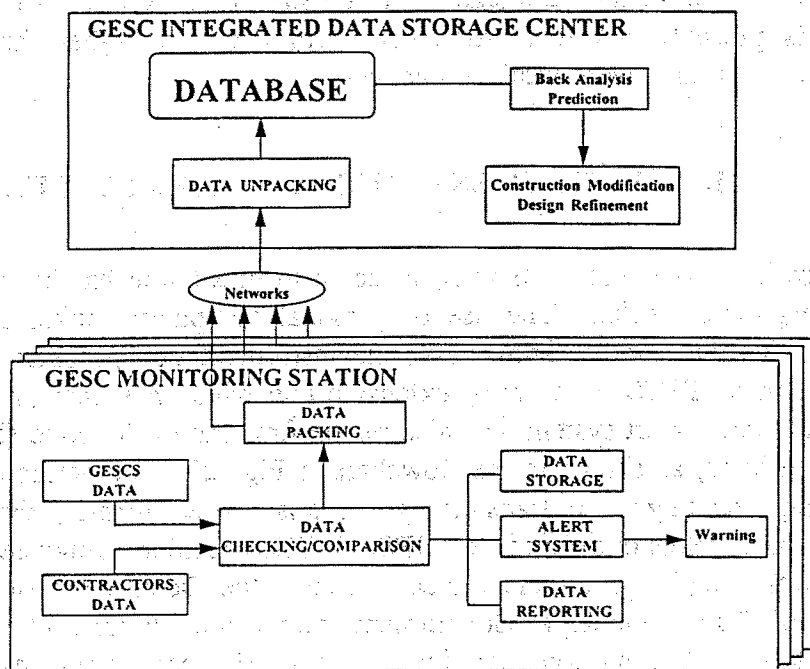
GESC INTEGRATED DATA STORAGE CENTER

DATABASE

Back Analysis Prediction

DATA UNPACKING

Construction Modification Design Refinement

Networks

GESC MONITORING STATION

DATA PACKING

GESCS DATA

DATA CHECKING/COMPARISON

CONTRACTORS DATA

DATA STORAGE

ALERT SYSTEM

Warning

DATA REPORTING